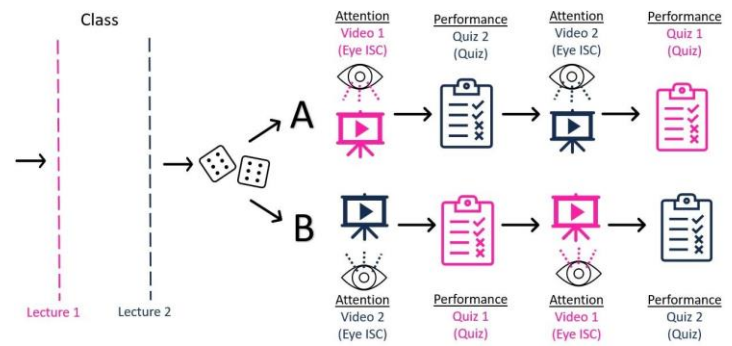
Class

Attention
Video 1
(Eye ISC)

Performance
Quiz 2
(Quiz)

Attention
Video 2
(Eye ISC)

Performance
Quiz 1
(Quiz)

A

B

Lecture 1

Lecture 2

Attention
Video 2
(Eye ISC)

Performance
Quiz 1
(Quiz)

Attention
Video 1
(Eye ISC)

Performance
Quiz 2
(Quiz)